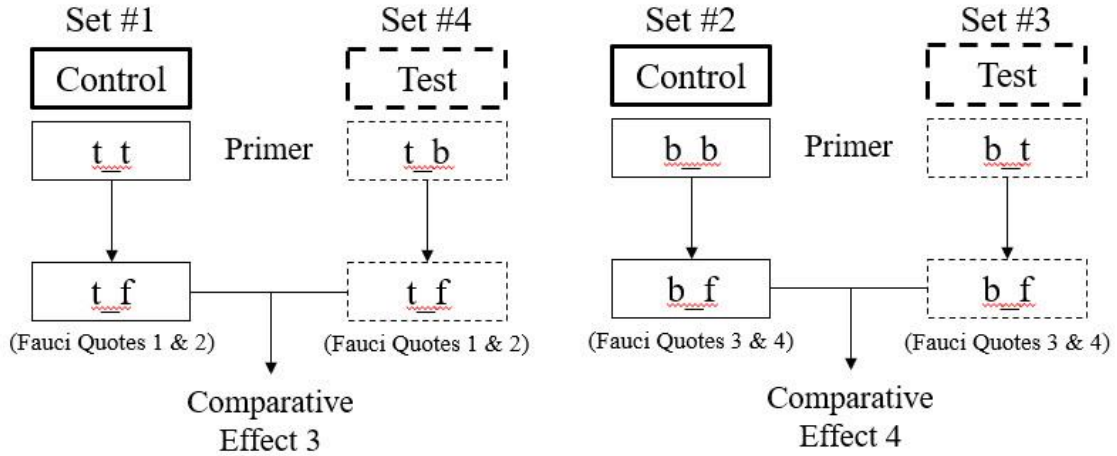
Set #1

Control

t_t

t_f

(Fauci Quotes 1 & 2)

Set #4

Test

Primer

t_b

t_f

(Fauci Quotes 1 & 2)

Comparative Effect 3

Set #2

Control

b_b

b_f

(Fauci Quotes 3 & 4)

Set #3

Test

Primer

b_t

b_f

(Fauci Quotes 3 & 4)

Comparative Effect 4